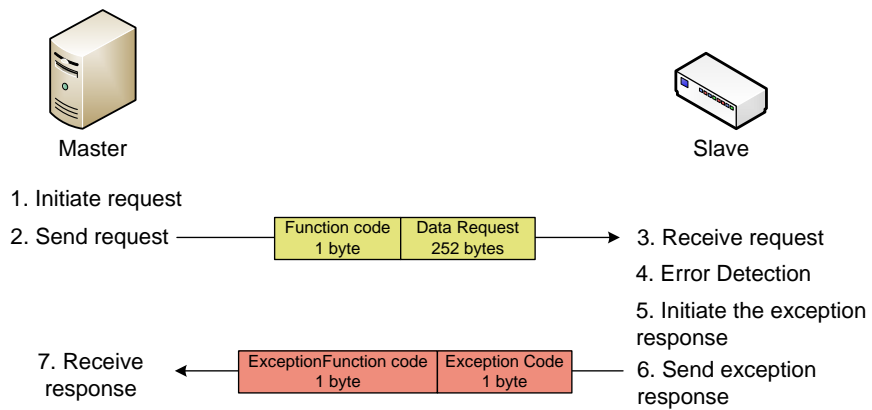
Master

Slave

1. Initiate request

2. Send request

| Function code 1 byte | Data Request 252 bytes |
|---|---|

3. Receive request

4. Error Detection

5. Initiate the exception response

7. Receive response

| ExceptionFunction code 1 byte | Exception Code 1 byte |
|---|---|

6. Send exception response